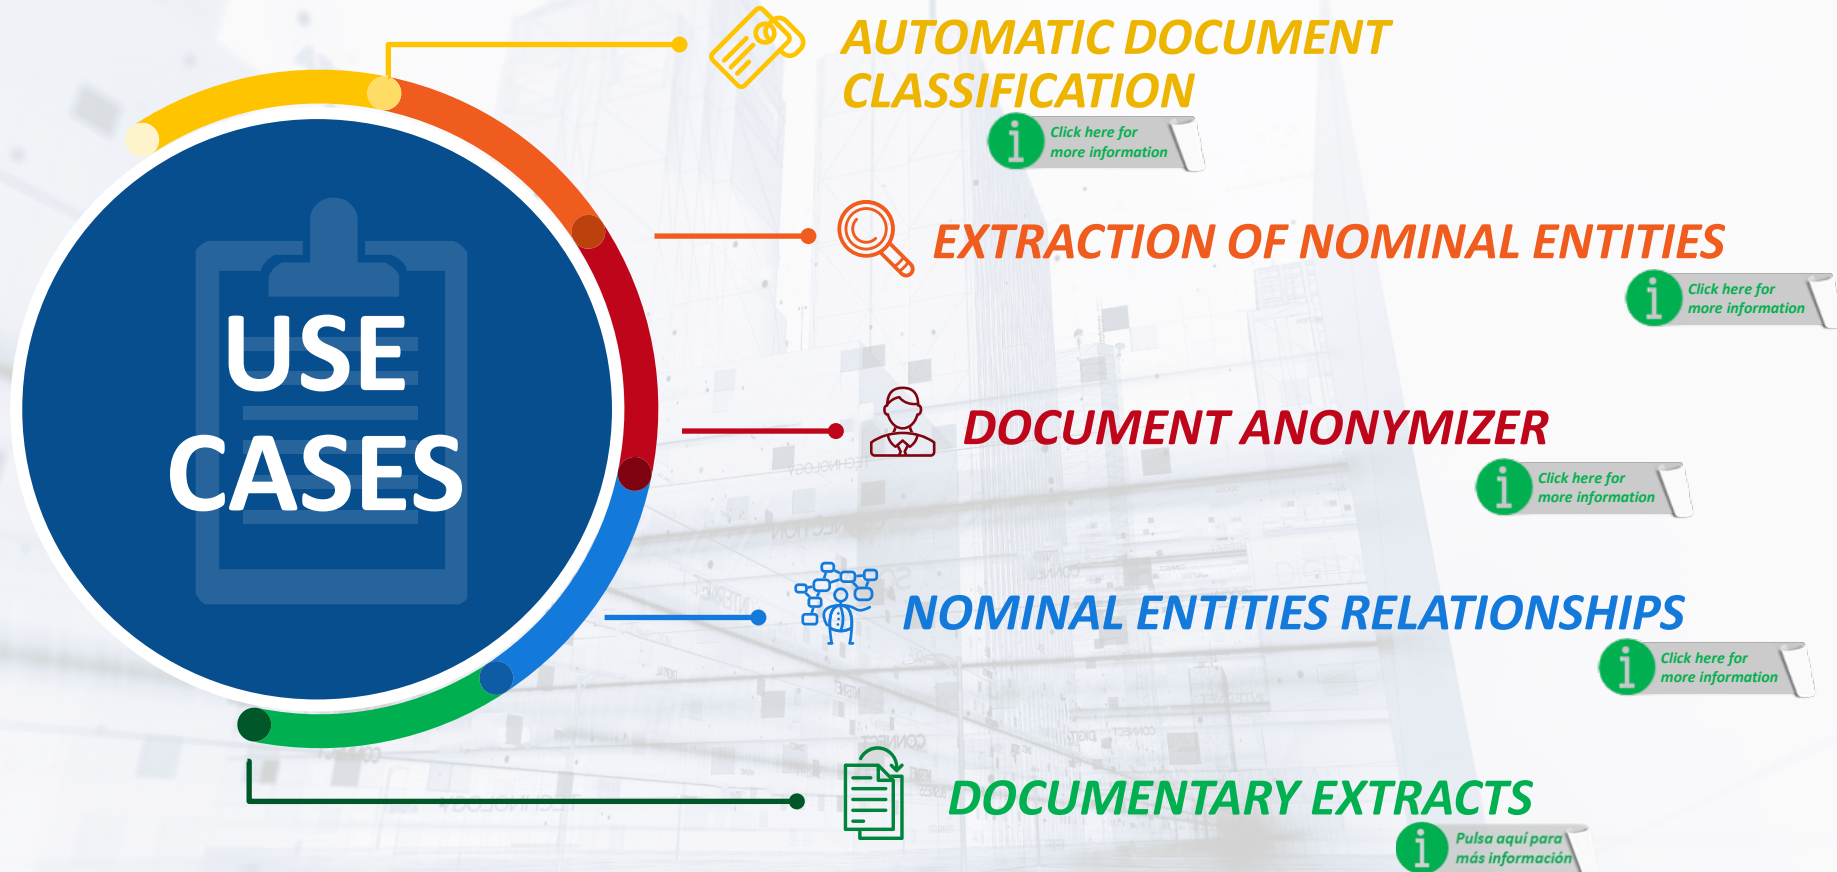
USE CASES

AUTOMATIC DOCUMENT CLASSIFICATION

Click here for more information

EXTRACTION OF NOMINAL ENTITIES

Click here for more information

DOCUMENT ANONYMIZER

Click here for more information

NOMINAL ENTITIES RELATIONSHIPS

Click here for more information

DOCUMENTARY EXTRACTS

Pulsa aquí para más información